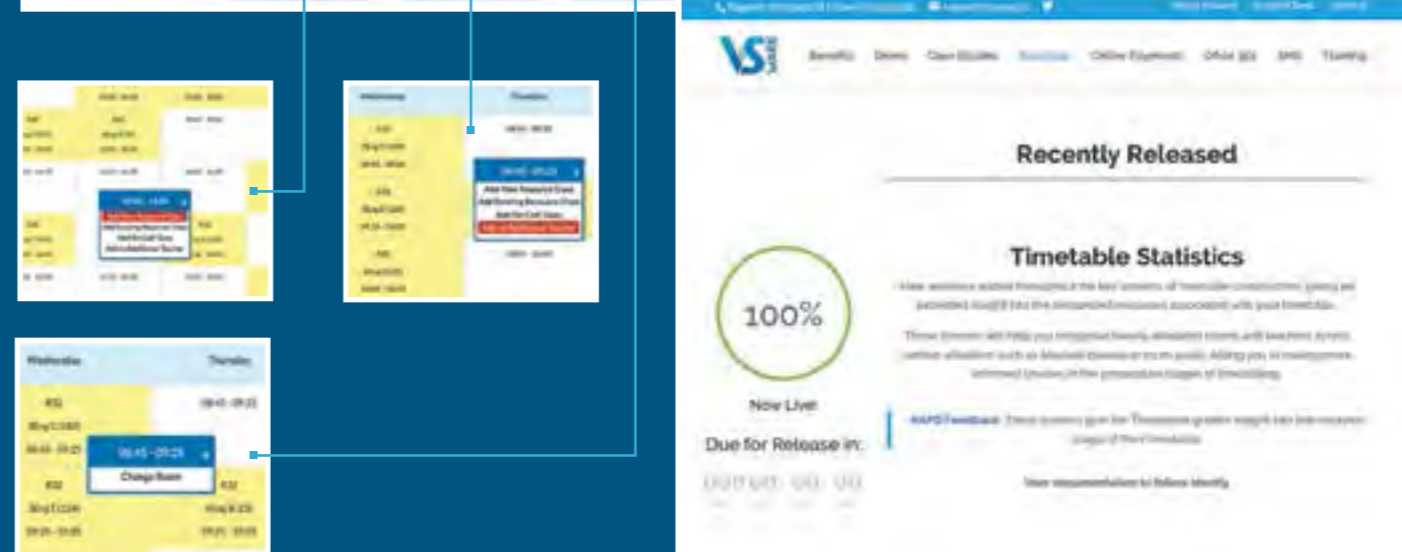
Wednesday

Thursday

Add New Resourced Class

Add Existing Resource Class

Add for Staff Class

Wednesday

Thursday

09:45 - 09:25

Change Room

Benefits

Demo

Case Studies

Roadmap

Online Payments

Office 365

SMS

Training

Recently Released

Timetable Statistics

100%

Now Live!

Due for Release in:

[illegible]